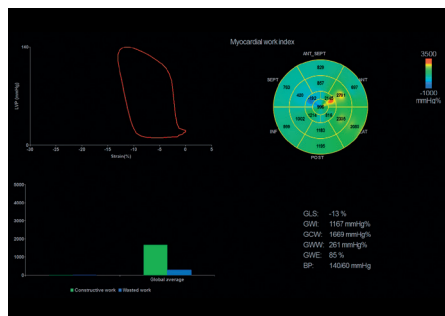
150

LVP (mmHg)

0

-30 -25 -20 -15 -10 -5 0 5

Strain(%)

Myocardial work index

ANT_SEPT

SEPT

ANT

INF

LAT

POST

3500

-1000

mmHg%

5000

4000

3000

2000

1000

0

Global average

Constructive work Wasted work

GLS: -13 %

GWI: 1167 mmHg%

GCW: 1669 mmHg%

GWW: 261 mmHg%

GWE: 85 %

BP: 140/60 mmHg